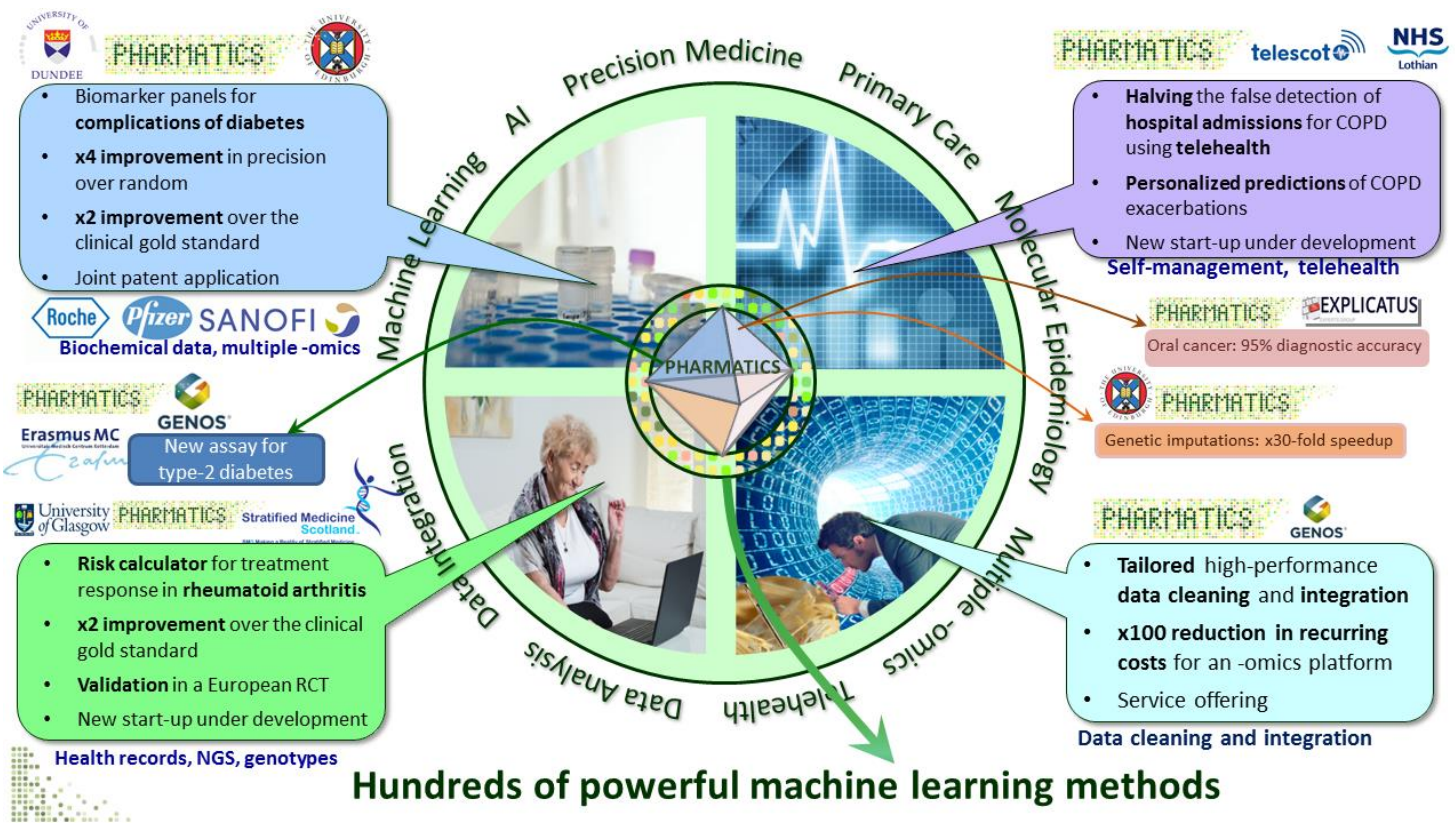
UNIVERSITY OF DUNDEE PHARMATICS THE UNIVERSITY OF EDINBURGH

• Biomarker panels for **complications of diabetes**
• **x4 improvement** in precision over random
• **x2 improvement** over the clinical gold standard
• Joint patent application

Roche Pfizer SANOFI
Biochemical data, multiple -omics

PHARMATICS GENOS
Erasmus MC
New assay for type-2 diabetes

University of Glasgow PHARMATICS Stratified Medicine Scotland

• **Risk calculator** for treatment response in **rheumatoid arthritis**
• **x2 improvement** over the clinical gold standard
• **Validation** in a European RCT
• New start-up under development

Health records, NGS, genotypes

AI Precision Medicine Primary Care Molecular Epidemiology Multiple -omics Telehealth Data Analysis Data Integration Machine Learning

PHARMATICS

PHARMATICS telescot NHS Lothian

• **Halving** the false detection of **hospital admissions** for COPD using **telehealth**
• **Personalized predictions** of COPD exacerbations
• New start-up under development

Self-management, telehealth

PHARMATICS EXPLICATUS
Oral cancer: 95% diagnostic accuracy

PHARMATICS
Genetic imputations: x30-fold speedup

PHARMATICS GENOS

• **Tailored** high-performance **data cleaning** and **integration**
• **x100 reduction in recurring costs** for an -omics platform
• Service offering

Data cleaning and integration

Hundreds of powerful machine learning methods